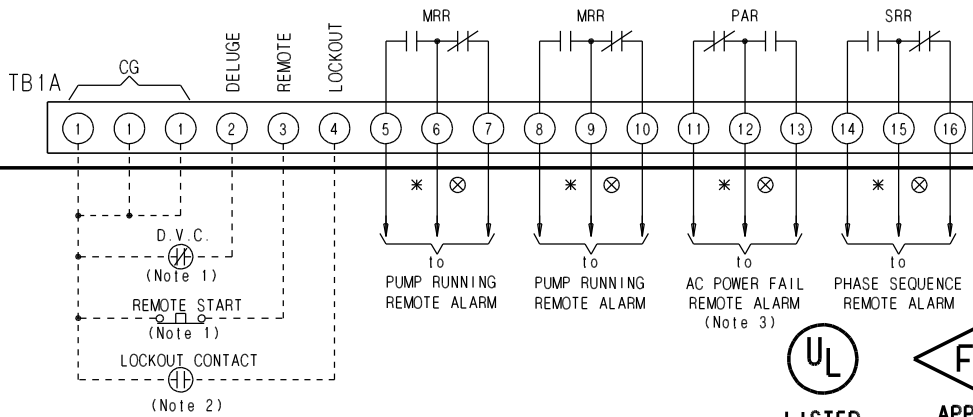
TB1A
CG
DELUGE
REMOTE
LOCKOUT
MRR
MRR
PAR
SRR
1
1
1
2
3
4
5
6
7
8
9
10
11
12
13
14
15
16
D.V.C.
(Note 1)
REMOTE START
(Note 1)
LOCKOUT CONTACT
(Note 2)
to
PUMP RUNNING
REMOTE ALARM
to
PUMP RUNNING
REMOTE ALARM
to
AC POWER FAIL
REMOTE ALARM
(Note 3)
to
PHASE SEQUENCE
REMOTE ALARM
UL
LISTED
F
APP